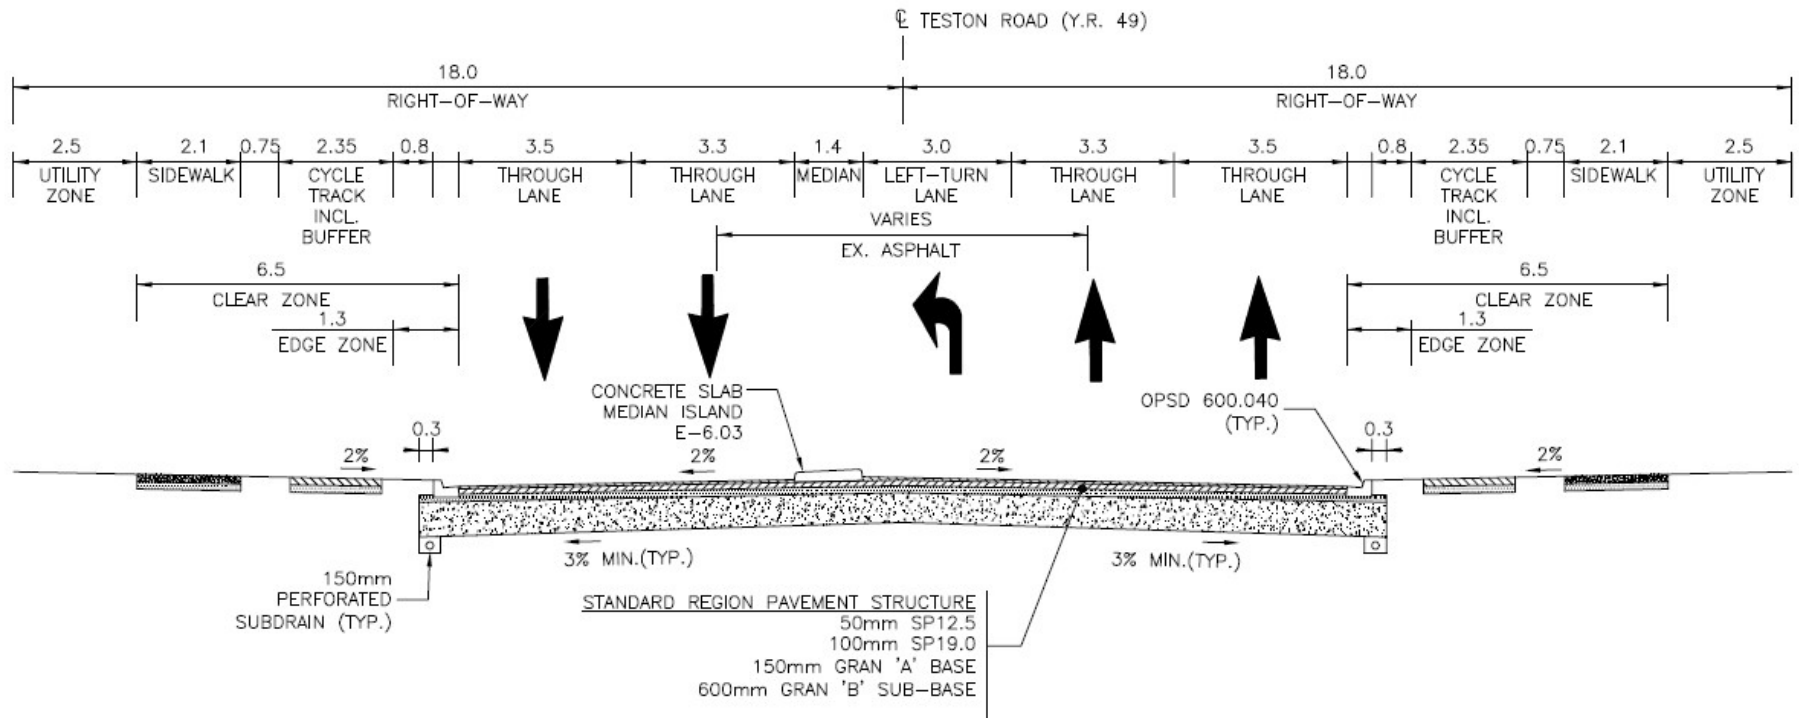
℄ TESTON ROAD (Y.R. 49)

18.0
RIGHT–OF–WAY

18.0
RIGHT–OF–WAY

2.5
UTILITY ZONE

2.1
SIDEWALK

0.75

2.35
CYCLE TRACK INCL. BUFFER

0.8

3.5
THROUGH LANE

3.3
THROUGH LANE

1.4
MEDIAN

3.0
LEFT–TURN LANE

3.3
THROUGH LANE

3.5
THROUGH LANE

0.8

2.35
CYCLE TRACK INCL. BUFFER

0.75

2.1
SIDEWALK

2.5
UTILITY ZONE

VARIES
EX. ASPHALT

6.5
CLEAR ZONE
1.3
EDGE ZONE

6.5
CLEAR ZONE
1.3
EDGE ZONE

CONCRETE SLAB MEDIAN ISLAND E–6.03

OPSD 600.040 (TYP.)

0.3

0.3

2%

2%

2%

2%

3% MIN.(TYP.)

3% MIN.(TYP.)

150mm PERFORATED SUBDRAIN (TYP.)

STANDARD REGION PAVEMENT STRUCTURE
50mm SP12.5
100mm SP19.0
150mm GRAN 'A' BASE
600mm GRAN 'B' SUB–BASE